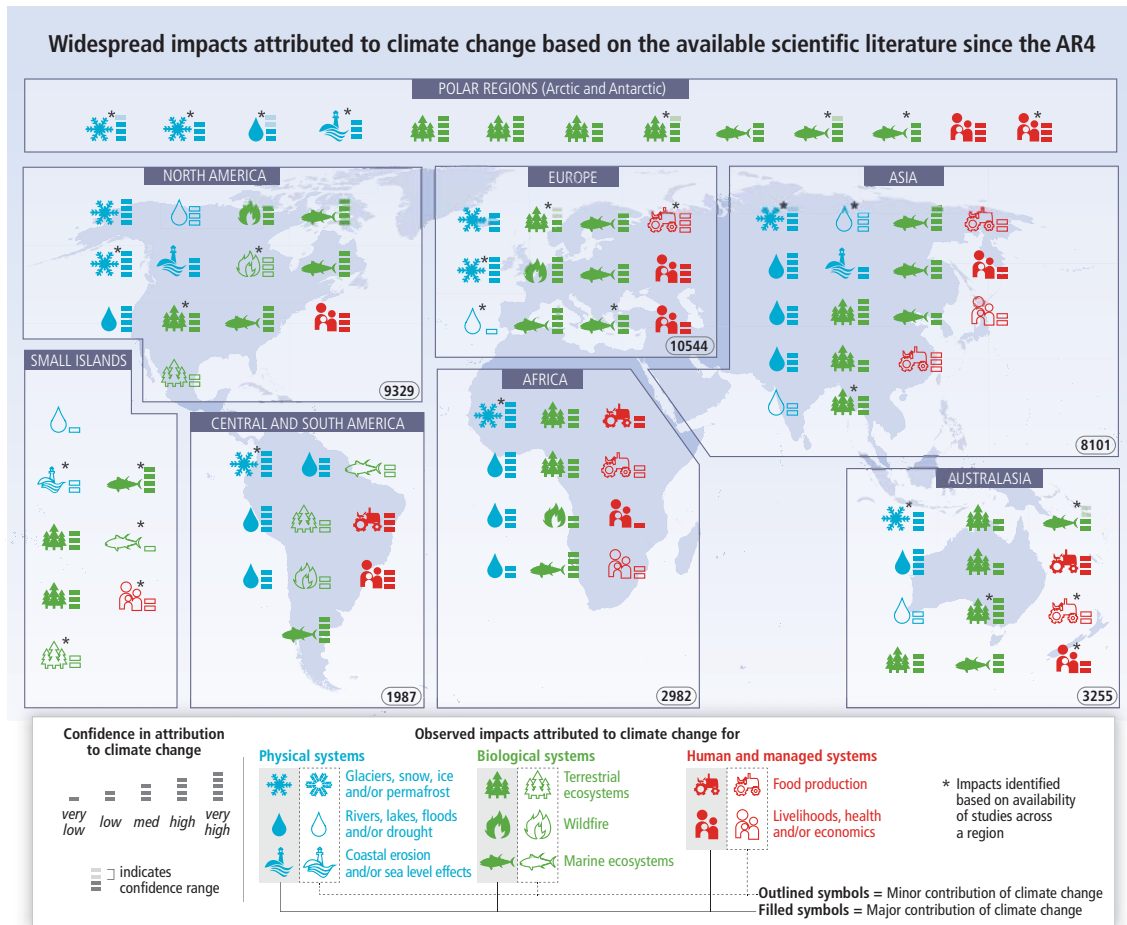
Widespread impacts attributed to climate change based on the available scientific literature since the AR4

POLAR REGIONS (Arctic and Antarctic)

* * * * * * * *

NORTH AMERICA

* * *

9329

EUROPE

* * * * *

10544

ASIA

* *

8101

SMALL ISLANDS

* * * * *

CENTRAL AND SOUTH AMERICA

*

1987

AFRICA

*

2982

AUSTRALASIA

* * * * *

3255

Confidence in attribution to climate change

very low | low | med | high | very high

indicates confidence range

Observed impacts attributed to climate change for

Physical systems

Glaciers, snow, ice and/or permafrost

Rivers, lakes, floods and/or drought

Coastal erosion and/or sea level effects

Biological systems

Terrestrial ecosystems

Wildfire

Marine ecosystems

Human and managed systems

Food production

Livelihoods, health and/or economics

* Impacts identified based on availability of studies across a region

Outlined symbols = Minor contribution of climate change

Filled symbols = Major contribution of climate change